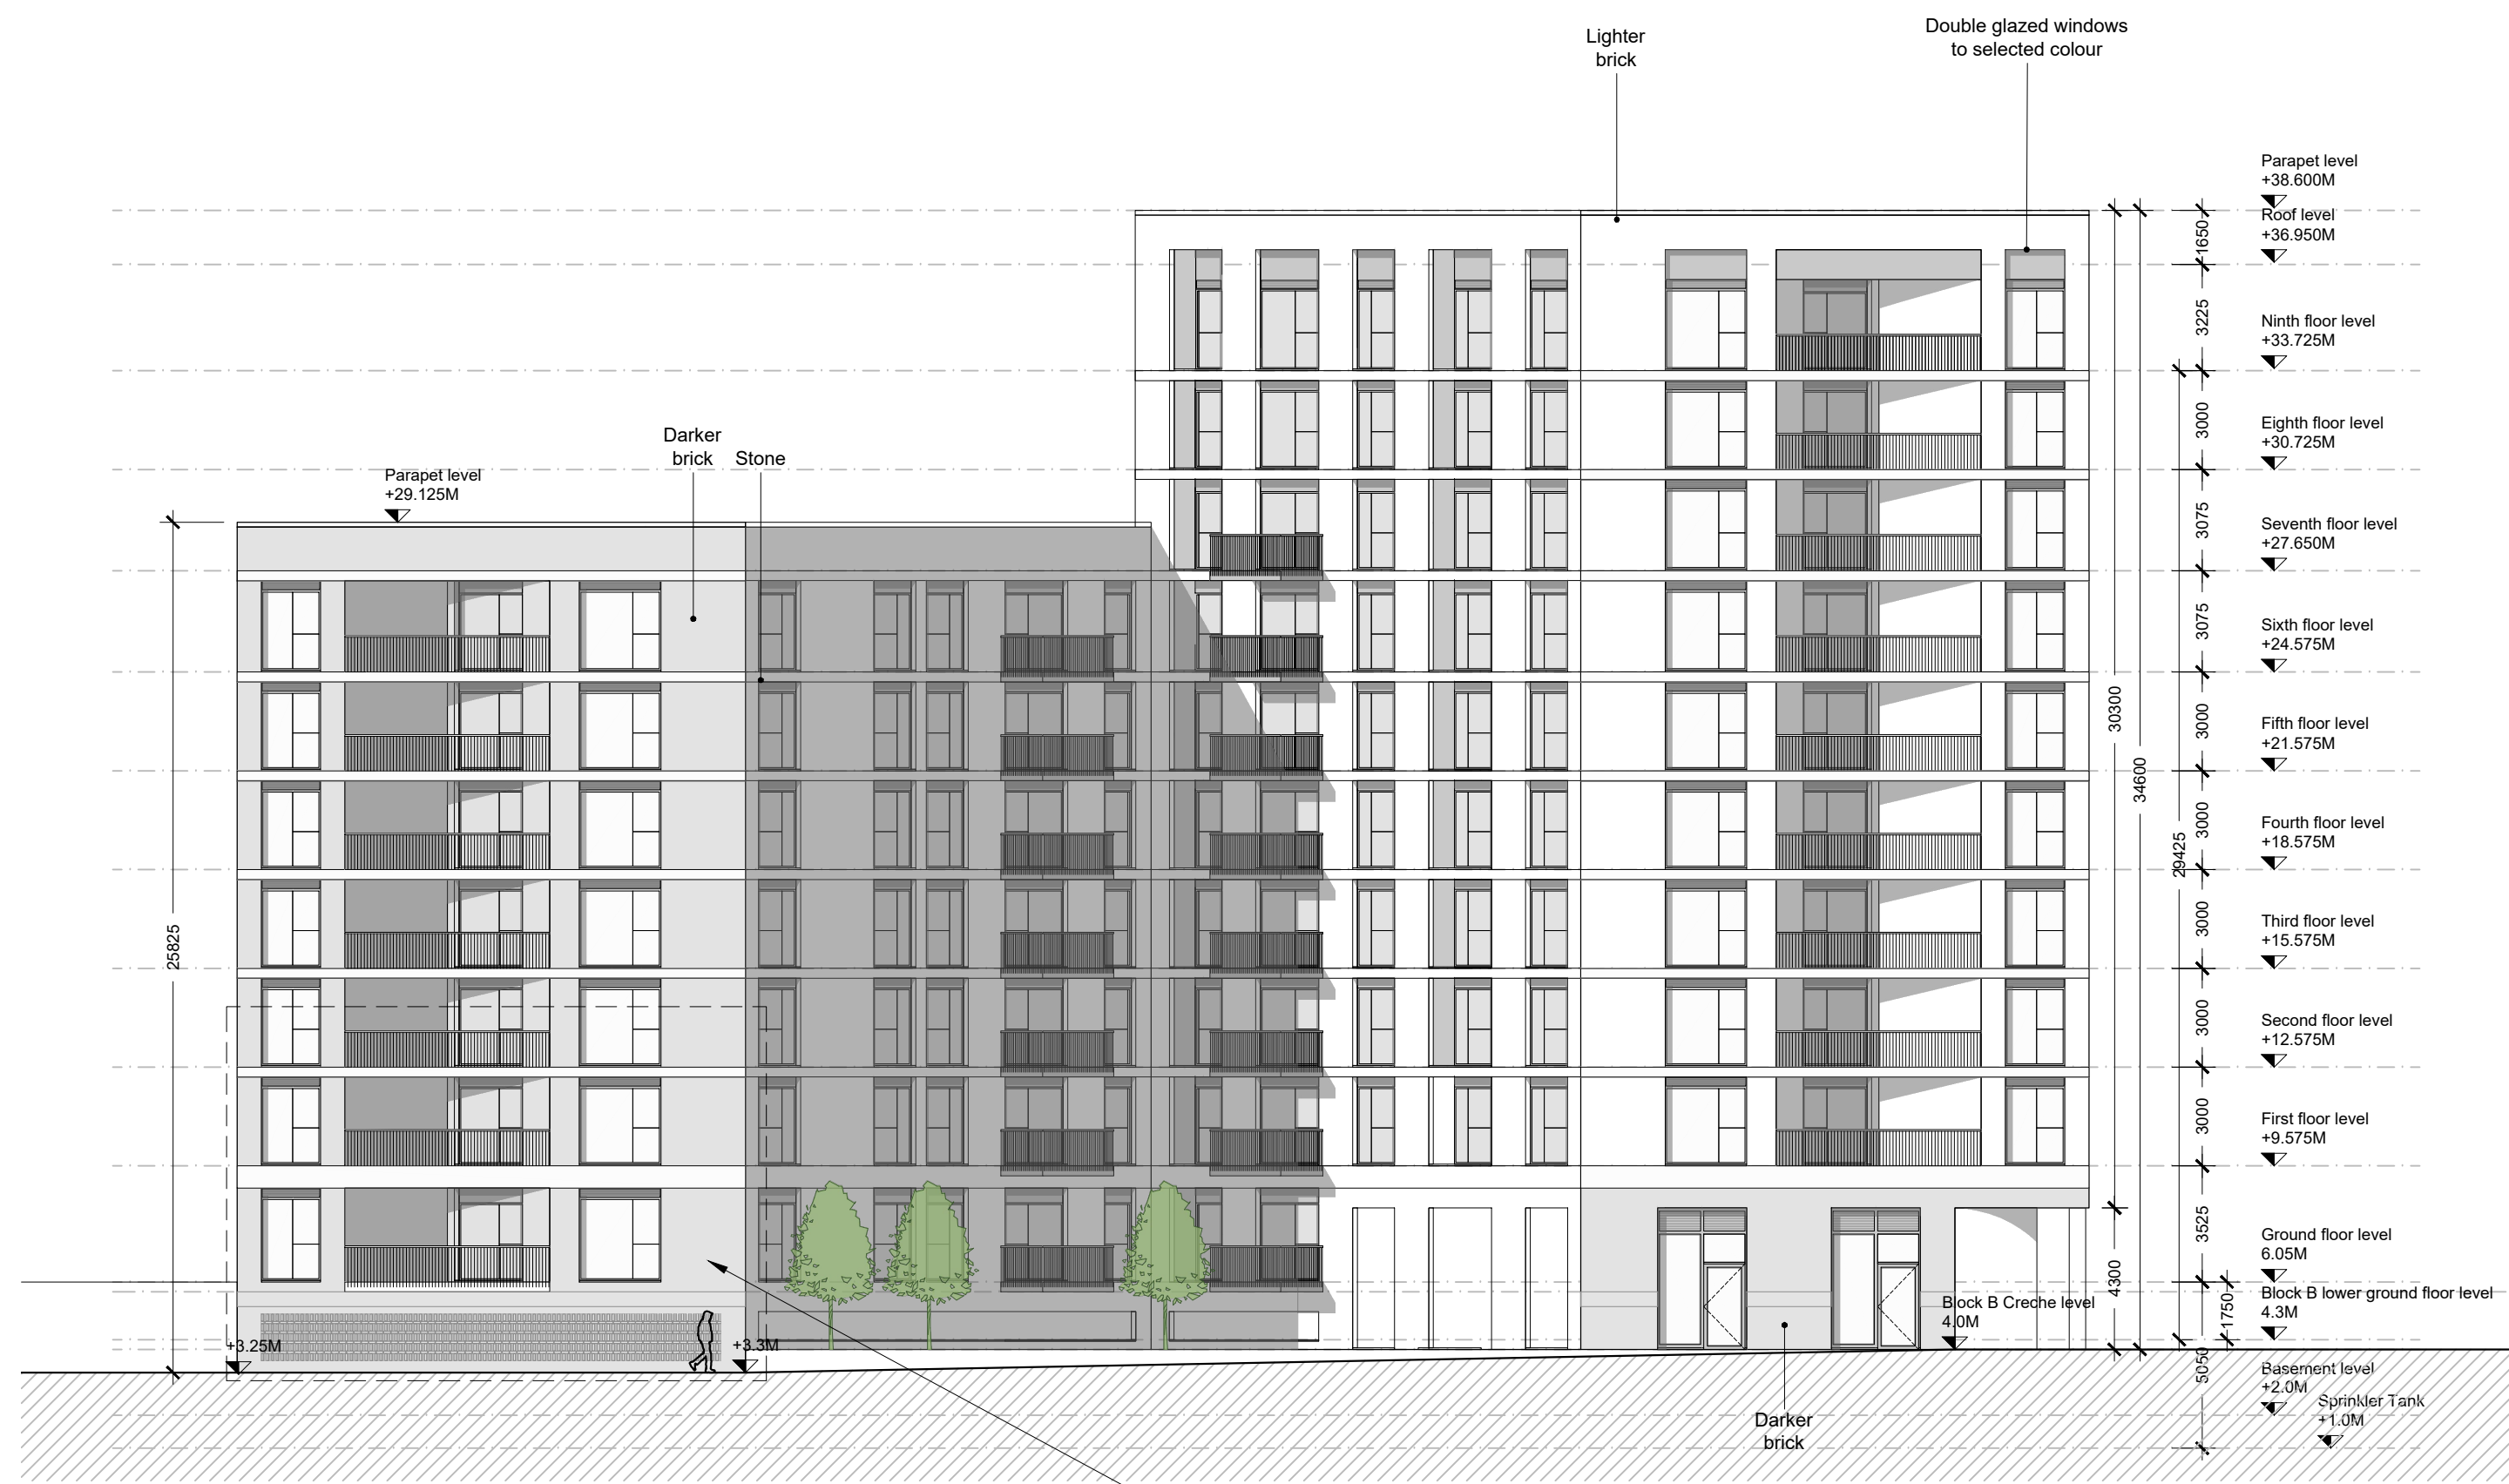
Lighter brick

Double glazed windows to selected colour

Darker brick

Stone

Parapet level
+29.125M

25825

+3.25M

+3.3M

Parapet level
+38.600M

Roof level
+36.950M

Ninth floor level
+33.725M

Eighth floor level
+30.725M

Seventh floor level
+27.650M

Sixth floor level
+24.575M

Fifth floor level
+21.575M

Fourth floor level
+18.575M

Third floor level
+15.575M

Second floor level
+12.575M

First floor level
+9.575M

Ground floor level
6.05M

Block B lower ground floor level
4.3M

Block B Creche level
4.0M

Basement level
+2.0M

Sprinkler Tank
+1.0M

1650
3225
3000
3075
3075
3000
3000
3000
3000
3000
3525
1750
5050
30300
34600
29425
4300

Darker brick